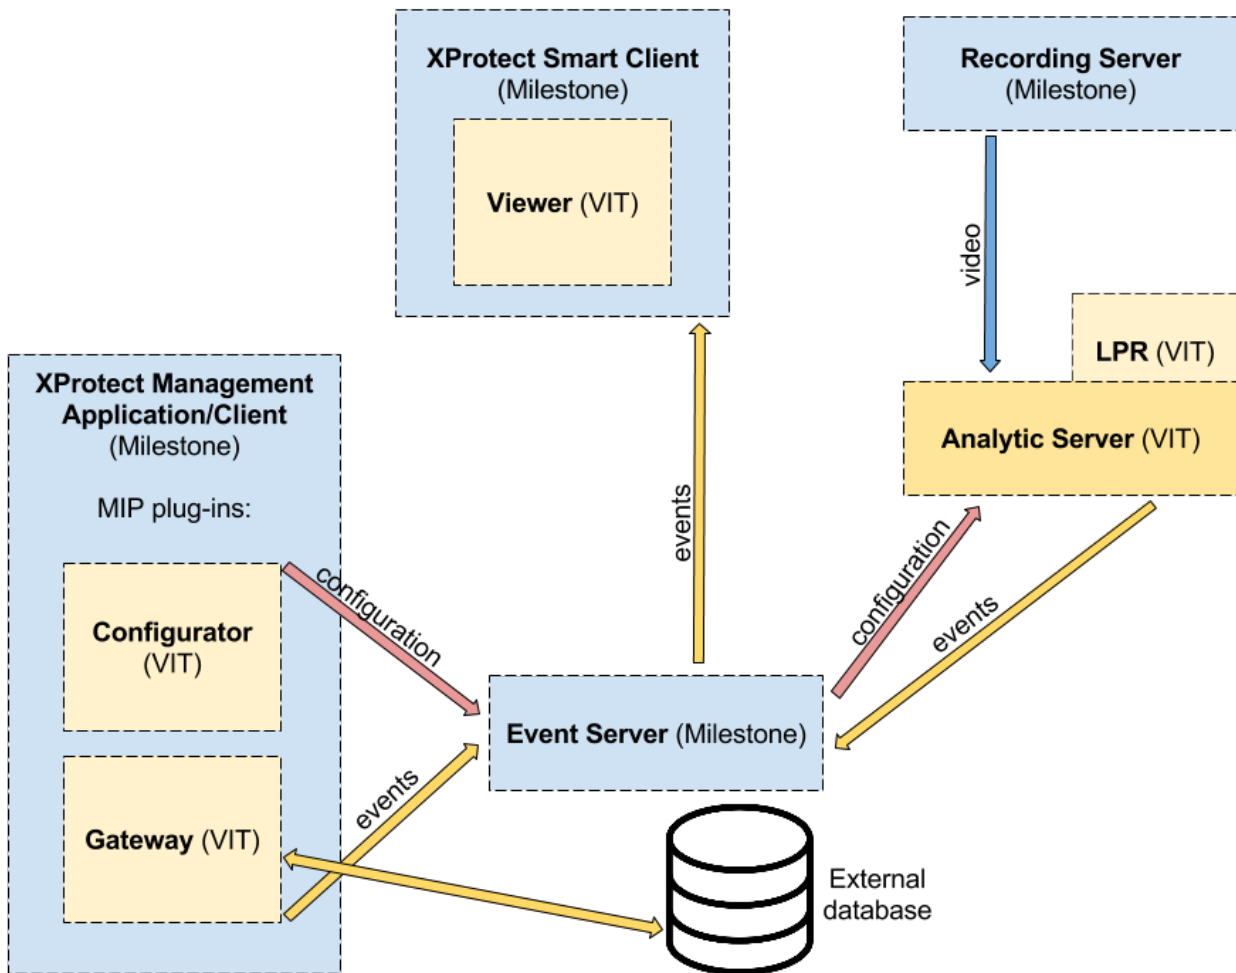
XProtect Smart Client
(Milestone)

Viewer (VIT)

Recording Server
(Milestone)

video

LPR (VIT)

Analytic Server (VIT)

XProtect Management Application/Client
(Milestone)

MIP plug-ins:

Configurator
(VIT)

Gateway (VIT)

configuration

events

events

configuration

events

Event Server (Milestone)

External database